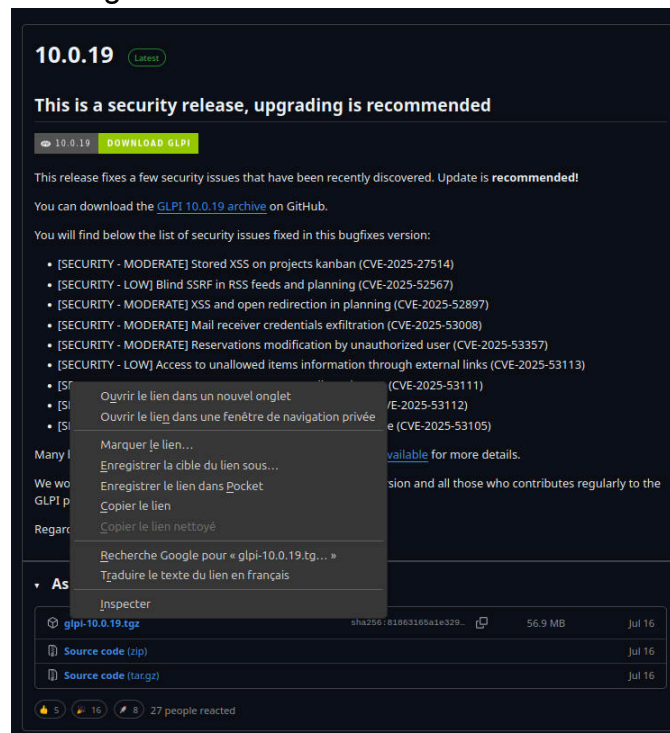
10.0.19 Latest

This is a security release, upgrading is recommended

10.0.19 DOWNLOAD GLPI

This release fixes a few security issues that have been recently discovered. Update is **recommended!**

You can download the GLPI 10.0.19 archive on GitHub.

You will find below the list of security issues fixed in this bugfixes version:

- [SECURITY - MODERATE] Stored XSS on projects kanban (CVE-2025-27514)
- [SECURITY - LOW] Blind SSRF in RSS feeds and planning (CVE-2025-52567)
- [SECURITY - MODERATE] XSS and open redirection in planning (CVE-2025-52897)
- [SECURITY - MODERATE] Mail receiver credentials exfiltration (CVE-2025-53008)
- [SECURITY - MODERATE] Reservations modification by unauthorized user (CVE-2025-53357)
- [SECURITY - LOW] Access to unallowed items information through external links (CVE-2025-53113)
- [S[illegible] (CVE-2025-53111)
- [S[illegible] /E-2025-53112)
- [S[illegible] (CVE-2025-53105)

Ouvrir le lien dans un nouvel onglet
Ouvrir le lien dans une fenêtre de navigation privée
Marquer le lien…
Enregistrer la cible du lien sous…
Enregistrer le lien dans Pocket
Copier le lien
Copier le lien nettoyé
Recherche Google pour « glpi-10.0.19.tg… »
Traduire le texte du lien en français
Inspecter

Many l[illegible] available for more details.

We wo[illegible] ersion and all those who contributes regularly to the GLPI p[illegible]

Regar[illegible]

As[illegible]

| glpi-10.0.19.tgz | sha256:81863165a1e329… | 56.9 MB | Jul 16 |
|---|---|---|---|
| Source code (zip) | | | Jul 16 |
| Source code (tar.gz) | | | Jul 16 |

5 16 8 27 people reacted